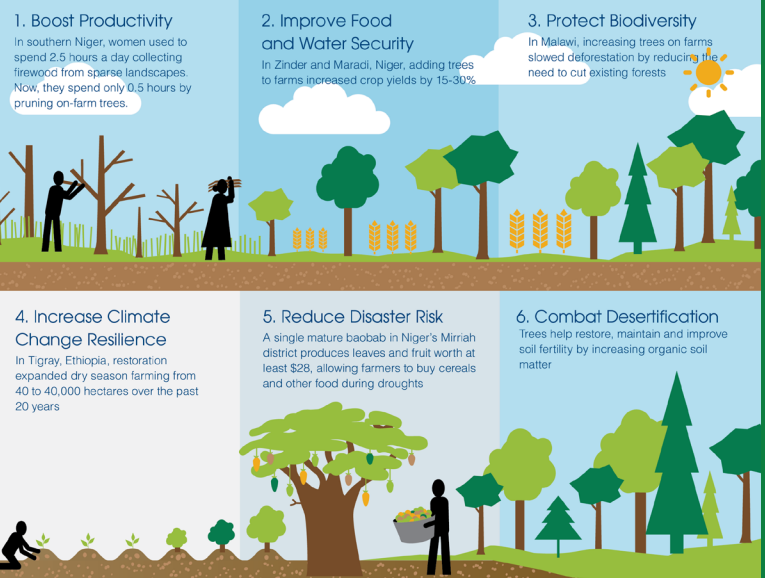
1. Boost Productivity

In southern Niger, women used to spend 2.5 hours a day collecting firewood from sparse landscapes. Now, they spend only 0.5 hours by pruning on-farm trees.

2. Improve Food and Water Security

In Zinder and Maradi, Niger, adding trees to farms increased crop yields by 15-30%

3. Protect Biodiversity

In Malawi, increasing trees on farms slowed deforestation by reducing the need to cut existing forests

4. Increase Climate Change Resilience

In Tigray, Ethiopia, restoration expanded dry season farming from 40 to 40,000 hectares over the past 20 years

5. Reduce Disaster Risk

A single mature baobab in Niger's Mirriah district produces leaves and fruit worth at least $28, allowing farmers to buy cereals and other food during droughts

6. Combat Desertification

Trees help restore, maintain and improve soil fertility by increasing organic soil matter